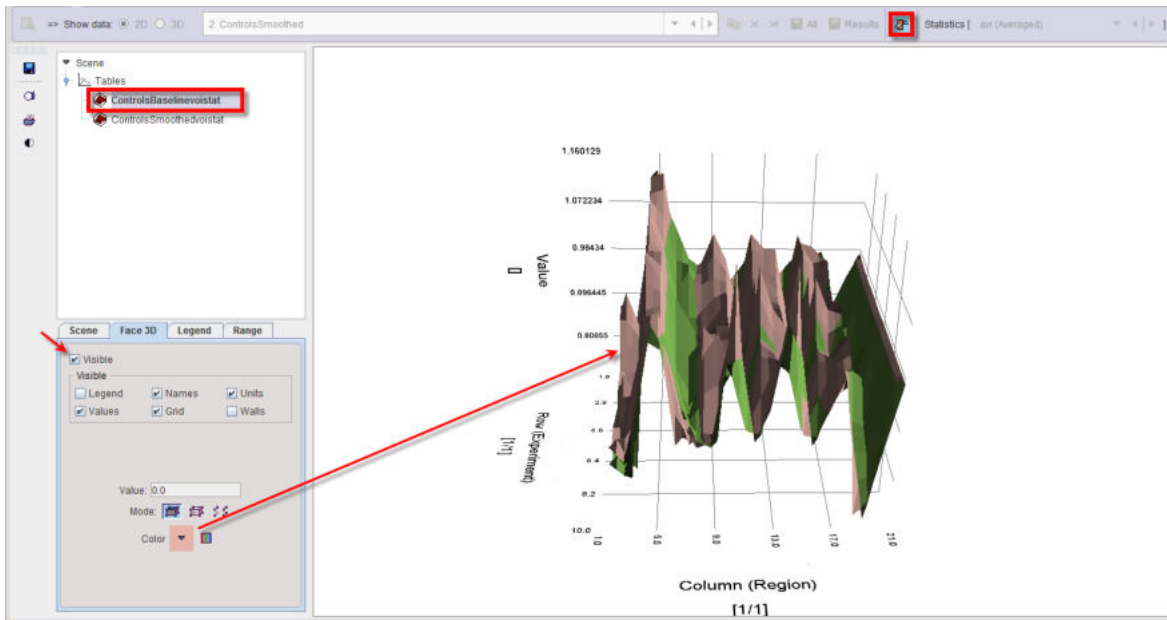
=> Show data: 2D 3D 2. ControlsSmoothed All Results Statistics [ avr (Averaged)

Scene
Tables
ControlsBaselinevoistat
ControlsSmoothedvoistat

Scene Face 3D Legend Range

Visible
Visible
Legend Names Units
Values Grid Walls

Value: 0.0
Mode:
Color

1.160129
1.072234
0.98434
0.896445
0.80855

Value
[]

Row (Experiment)
[1/1]

1.0
2.8
4.6
6.4
8.2
10.0

1.0
5.0
9.0
13.0
17.0
21.0

Column (Region)
[1/1]